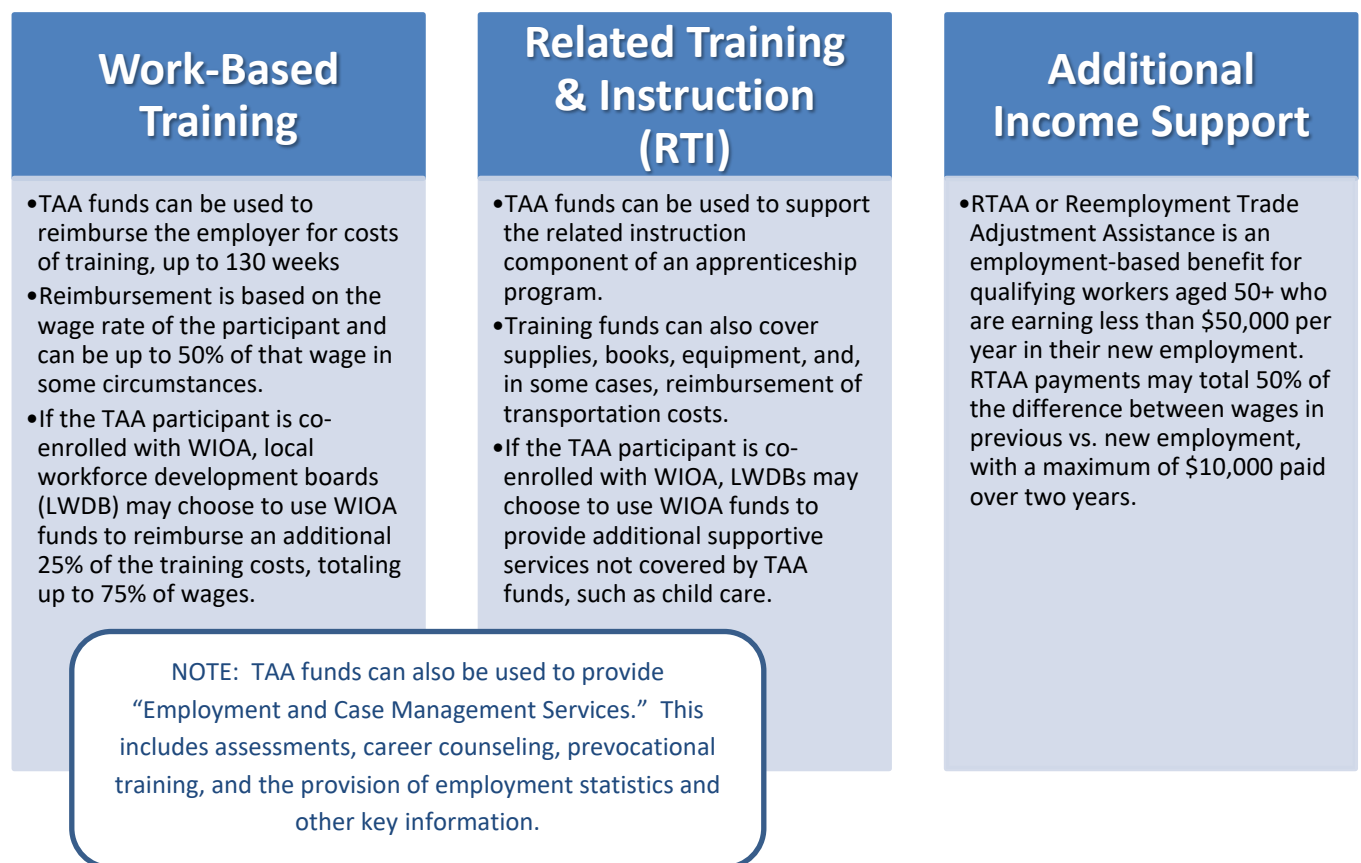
Work-Based Training

•TAA funds can be used to reimburse the employer for costs of training, up to 130 weeks
•Reimbursement is based on the wage rate of the participant and can be up to 50% of that wage in some circumstances.
•If the TAA participant is co-enrolled with WIOA, local workforce development boards (LWDB) may choose to use WIOA funds to reimburse an additional 25% of the training costs, totaling up to 75% of wages.

Related Training & Instruction (RTI)

•TAA funds can be used to support the related instruction component of an apprenticeship program.
•Training funds can also cover supplies, books, equipment, and, in some cases, reimbursement of transportation costs.
•If the TAA participant is co-enrolled with WIOA, LWDBs may choose to use WIOA funds to provide additional supportive services not covered by TAA funds, such as child care.

Additional Income Support

•RTAA or Reemployment Trade Adjustment Assistance is an employment-based benefit for qualifying workers aged 50+ who are earning less than $50,000 per year in their new employment. RTAA payments may total 50% of the difference between wages in previous vs. new employment, with a maximum of $10,000 paid over two years.

NOTE: TAA funds can also be used to provide "Employment and Case Management Services." This includes assessments, career counseling, prevocational training, and the provision of employment statistics and other key information.